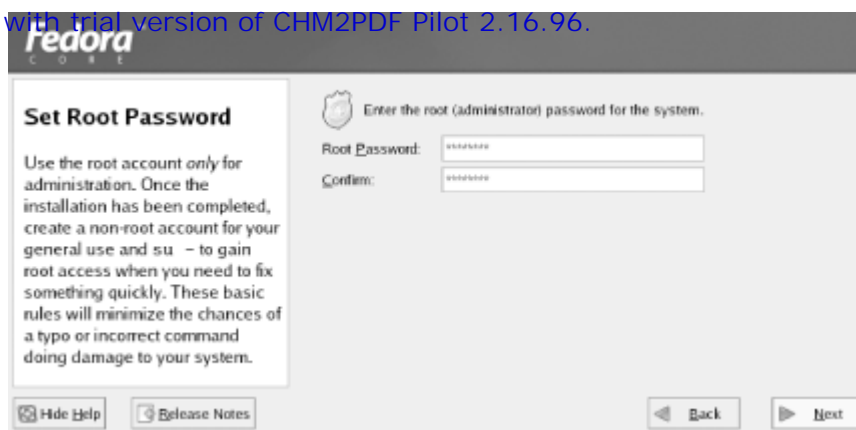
with trial version of CHM2PDF Pilot 2.16.96.

fedora
CORE

Set Root Password

Use the root account *only* for administration. Once the installation has been completed, create a non-root account for your general use and su – to gain root access when you need to fix something quickly. These basic rules will minimize the chances of a typo or incorrect command doing damage to your system.

Enter the root (administrator) password for the system.

Root Password: ********

Confirm: ********

Hide Help

Release Notes

Back

Next